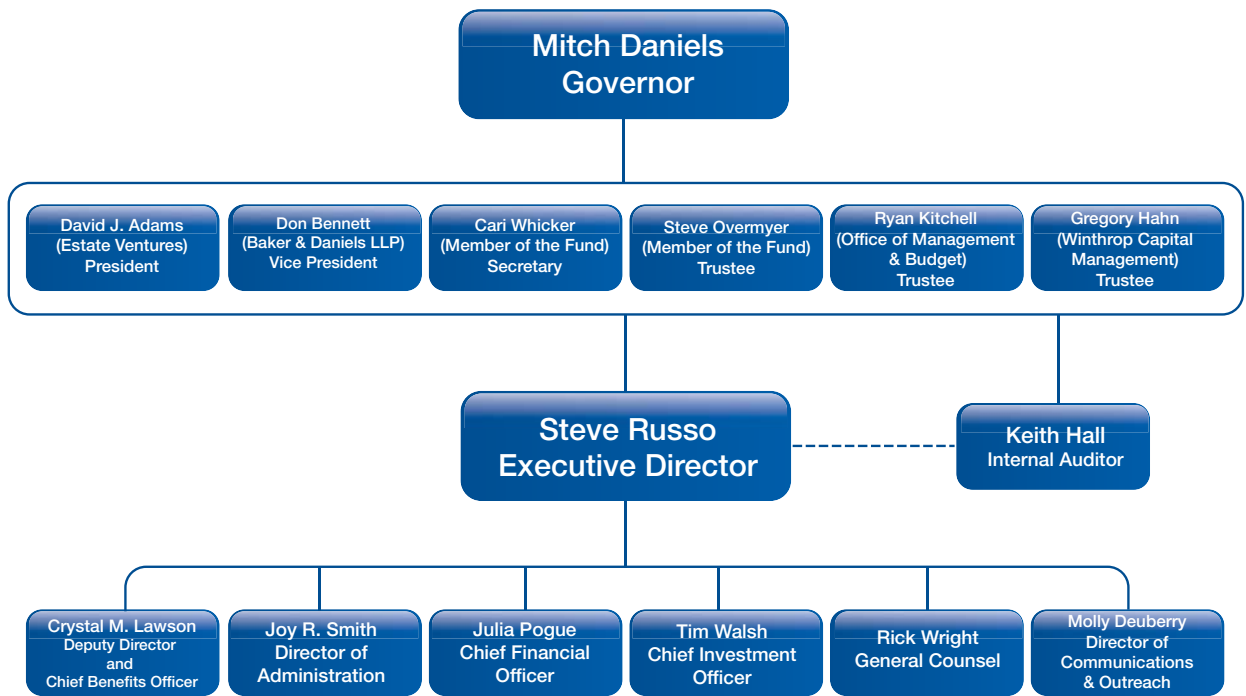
Mitch Daniels
Governor

David J. Adams
(Estate Ventures)
President

Don Bennett
(Baker & Daniels LLP)
Vice President

Cari Whicker
(Member of the Fund)
Secretary

Steve Overmyer
(Member of the Fund)
Trustee

Ryan Kitchell
(Office of Management & Budget)
Trustee

Gregory Hahn
(Winthrop Capital Management)
Trustee

Steve Russo
Executive Director

Keith Hall
Internal Auditor

Crystal M. Lawson
Deputy Director and Chief Benefits Officer

Joy R. Smith
Director of Administration

Julia Pogue
Chief Financial Officer

Tim Walsh
Chief Investment Officer

Rick Wright
General Counsel

Molly Deuberry
Director of Communications & Outreach